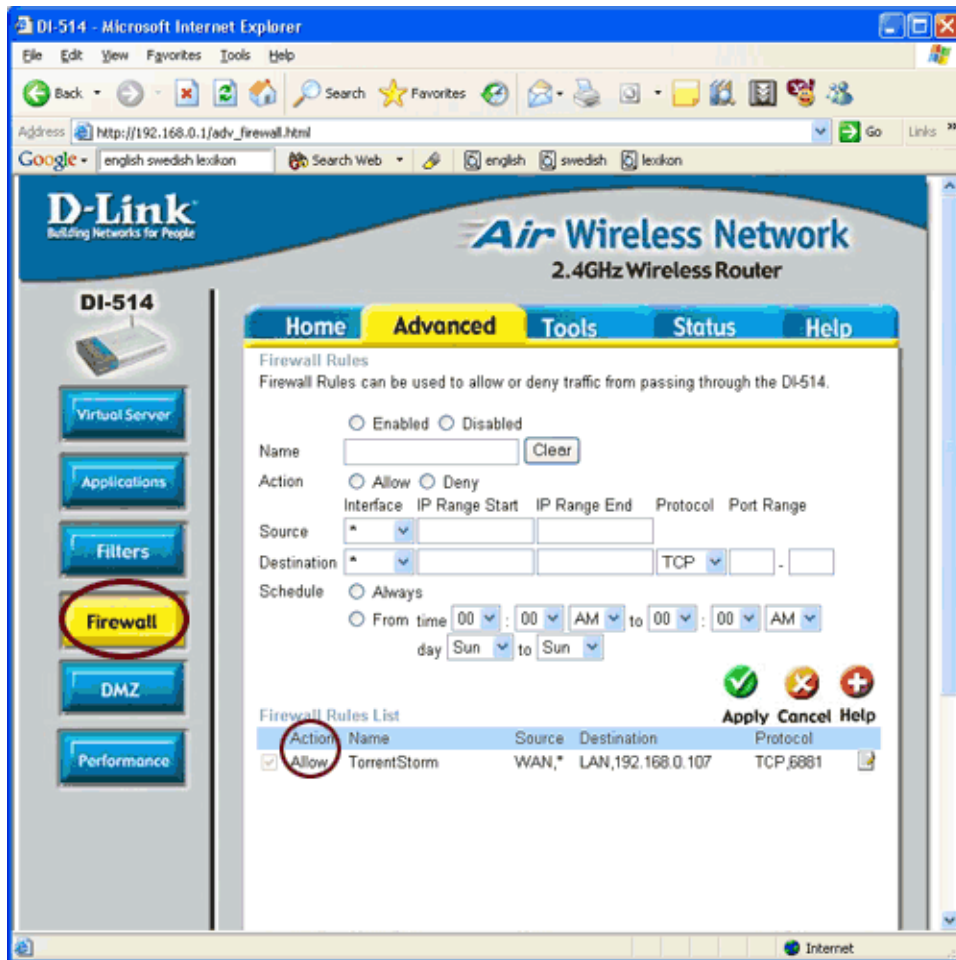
DI-514 - Microsoft Internet Explorer

File Edit View Favorites Tools Help

Back Search Favorites

Address http://192.168.0.1/adv_firewall.html Go Links

Google english swedish lexikon Search Web english swedish lexikon

D-Link
Building Networks for People

Air Wireless Network
2.4GHz Wireless Router

DI-514

Home Advanced Tools Status Help

Virtual Server

Applications

Filters

Firewall

DMZ

Performance

Firewall Rules
Firewall Rules can be used to allow or deny traffic from passing through the DI-514.

Enabled Disabled

Name Clear

Action Allow Deny

Interface IP Range Start IP Range End Protocol Port Range

Source *

Destination * TCP -

Schedule Always

From time 00 : 00 AM to 00 : 00 AM

day Sun to Sun

Apply Cancel Help

Firewall Rules List

| | Action | Name | Source | Destination | Protocol |
|---|---|---|---|---|---|
| | Allow | TorrentStorm | WAN,* | LAN,192.168.0.107 | TCP,6881 |

Internet